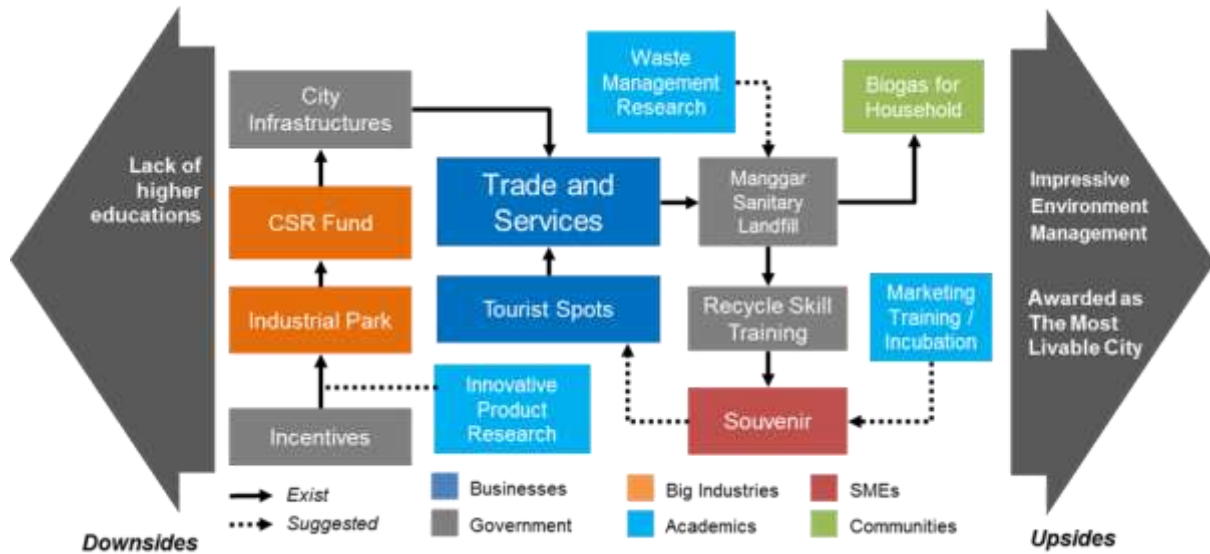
Lack of higher educations

City Infrastructures

CSR Fund

Industrial Park

Incentives

Waste Management Research

Trade and Services

Tourist Spots

Innovative Product Research

Manggar Sanitary Landfill

Biogas for Household

Recycle Skill Training

Marketing Training / Incubation

Souvenir

Impressive Environment Management

Awarded as The Most Livable City

Exist
Suggested

Businesses
Government
Big Industries
Academics
SMEs
Communities

Downsides

Upsides